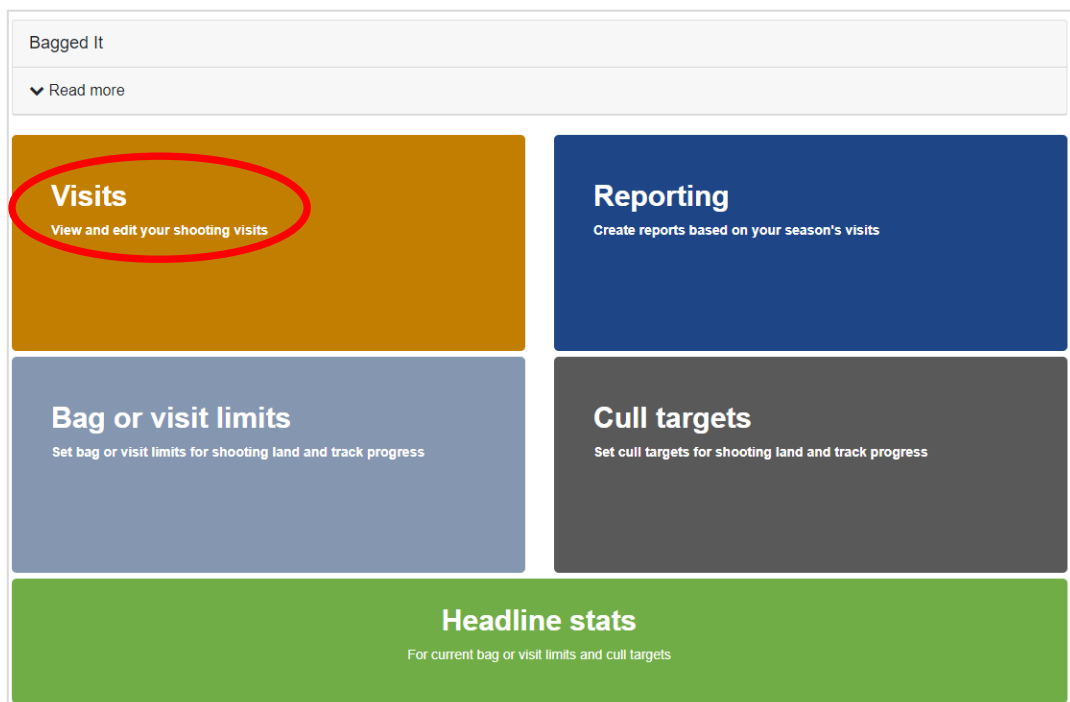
Bagged It

Read more

Visits
View and edit your shooting visits

Reporting
Create reports based on your season's visits

Bag or visit limits
Set bag or visit limits for shooting land and track progress

Cull targets
Set cull targets for shooting land and track progress

Headline stats
For current bag or visit limits and cull targets